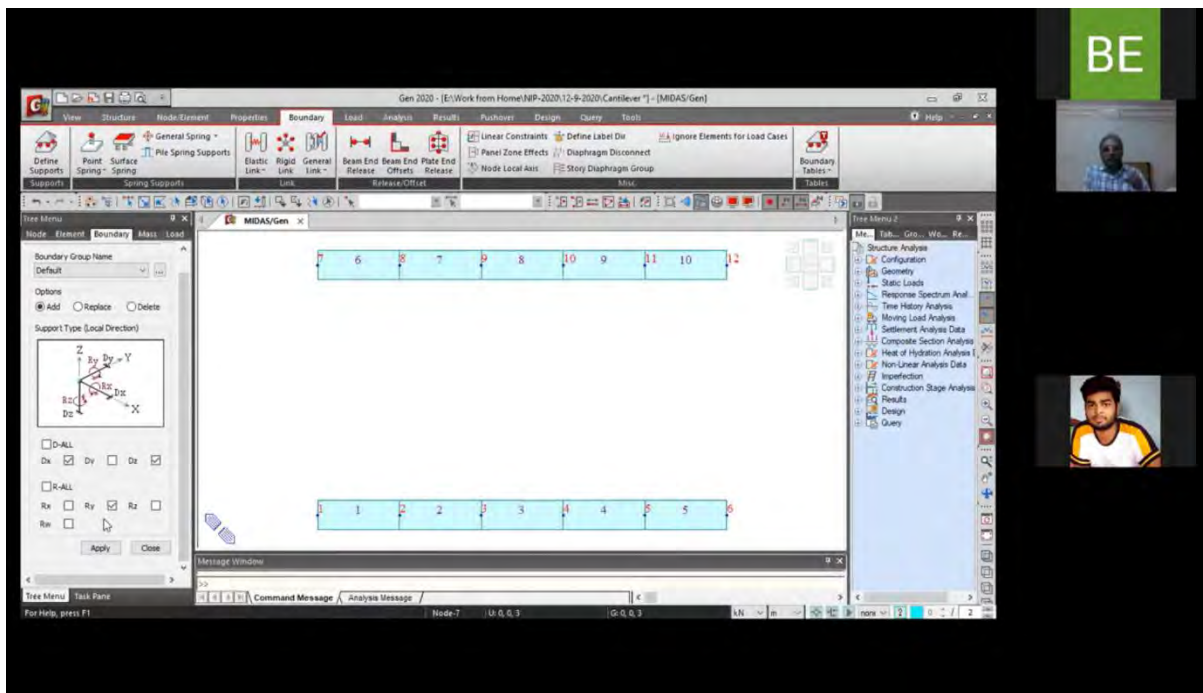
BE

Gen 2020 - [E:\Work from Home\NIP-2020\12-9-2020\Cantilever*] - [MIDAS/Gen]

View Structure Node/Element Properties Boundary Load Analysis Results Pushover Design Query Tools Help

Define Supports Point Spring Surface Spring General Spring Pile Spring Supports Elastic Link Rigid Link General Link Beam End Release Beam End Offsets Plate End Release Linear Constraints Define Label Dir Panel Zone Effects Diaphragm Disconnect Node Local Axis Story Diaphragm Group Ignore Elements for Load Cases Boundary Tables

Supports Spring Supports Link Release/Offset Misc. Tables

Tree Menu
Node Element Boundary Mass Load

Boundary Group Name
Default

Options
Add Replace Delete

Support Type (Local Direction)

Z Ry Dy Y Rx Dx Rz X Dz

D-ALL
Dx Dy Dz

R-ALL
Rx Ry Rz
Rw

Apply Close

MIDAS/Gen

7 6 8 7 9 8 10 9 11 10 12

1 1 2 2 3 3 4 4 5 5 6

Tree Menu 2
Me... Tab... Gro... Wo... Re...
Structure Analysis
Configuration
Geometry
Static Loads
Response Spectrum Anal...
Time History Analysis
Moving Load Analysis
Settlement Analysis Data
Composite Section Analysis
Heat of Hydration Analysis
Non-Linear Analysis Data
Imperfection
Construction Stage Analysis
Results
Design
Query

Message Window
>>
Command Message Analysis Message

Tree Menu Task Pane

For Help, press F1 Node-7 U: 0, 0, 3 G: 0, 0, 3 kN m none 2 0 2